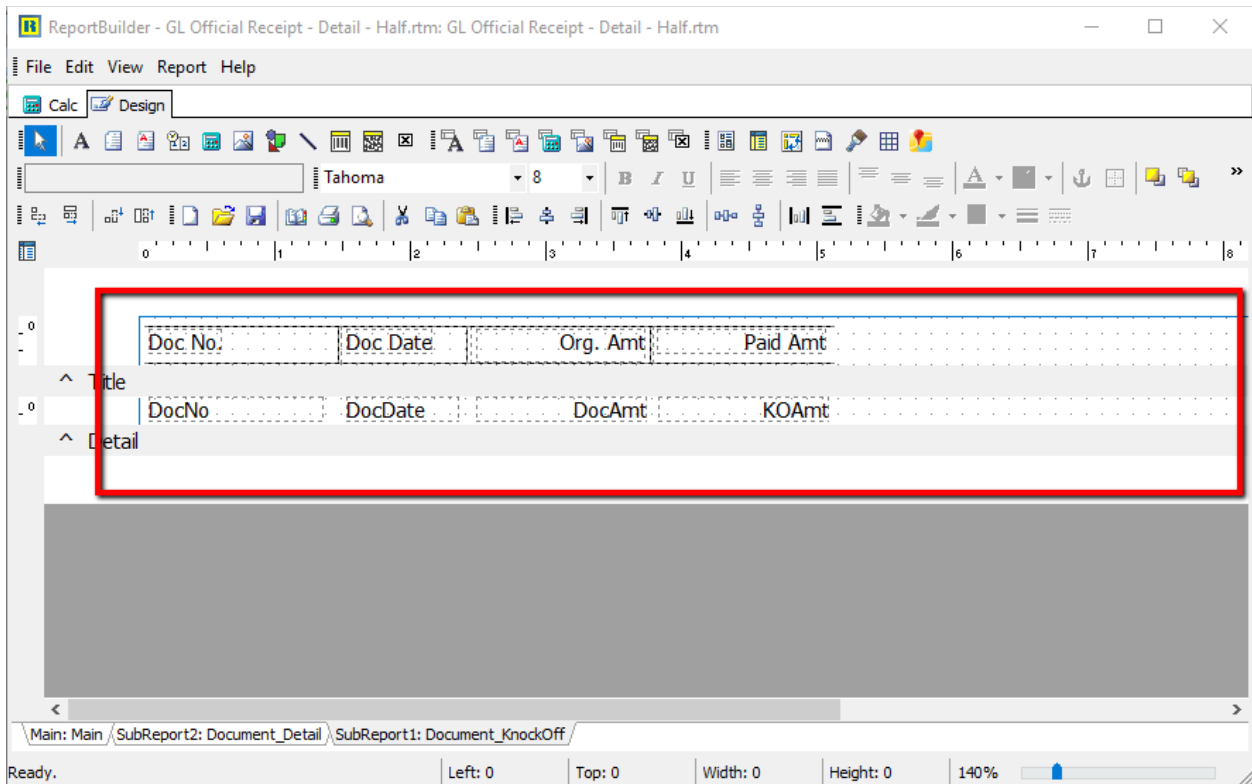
ReportBuilder - GL Official Receipt - Detail - Half.rtm: GL Official Receipt - Detail - Half.rtm

File Edit View Report Help

Calc Design

Tahoma 8

0 1 2 3 4 5 6 7 8

Doc No. Doc Date Org. Amt Paid Amt

^ Title

DocNo DocDate DocAmt KOAmt

^ Detail

Main: Main SubReport2: Document_Detail SubReport1: Document_KnockOff

Ready. Left: 0 Top: 0 Width: 0 Height: 0 140%